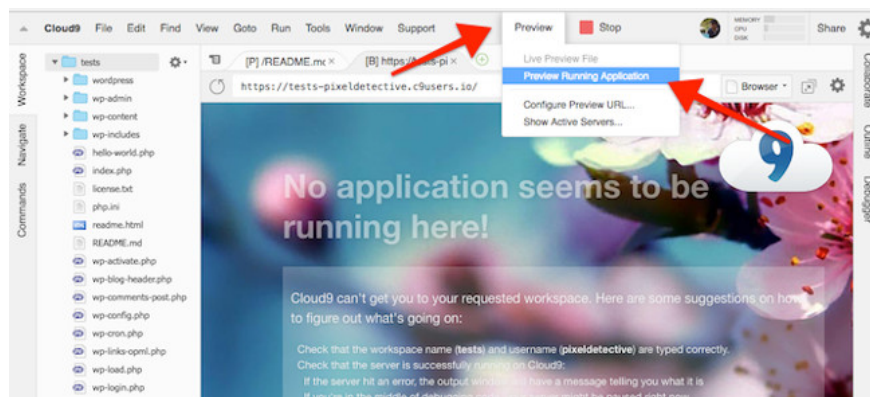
Cloud9 File Edit Find View Goto Run Tools Window Support

Preview Stop

MEMORY
CPU
DISK

Share

Workspace Navigate Commands

tests
wordpress
wp-admin
wp-content
wp-includes
hello-world.php
index.php
license.txt
php.ini
readme.html
README.md
wp-activate.php
wp-blog-header.php
wp-comments-post.php
wp-config.php
wp-cron.php
wp-links-opml.php
wp-load.php
wp-login.php

[P] /README.mc ×
[B] https://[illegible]-pi ×

https://tests-pixeldetective.c9users.io/

Live Preview File
Preview Running Application
Configure Preview URL...
Show Active Servers...

Browser

Collaborate Outline Debugger

No application seems to be running here!

Cloud9 can't get you to your requested workspace. Here are some suggestions on how to figure out what's going on:

Check that the workspace name (tests) and username (pixeldetective) are typed correctly.
Check that the server is successfully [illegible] on Cloud9:
If the server hit an error, the output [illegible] have a message telling you what it is
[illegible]